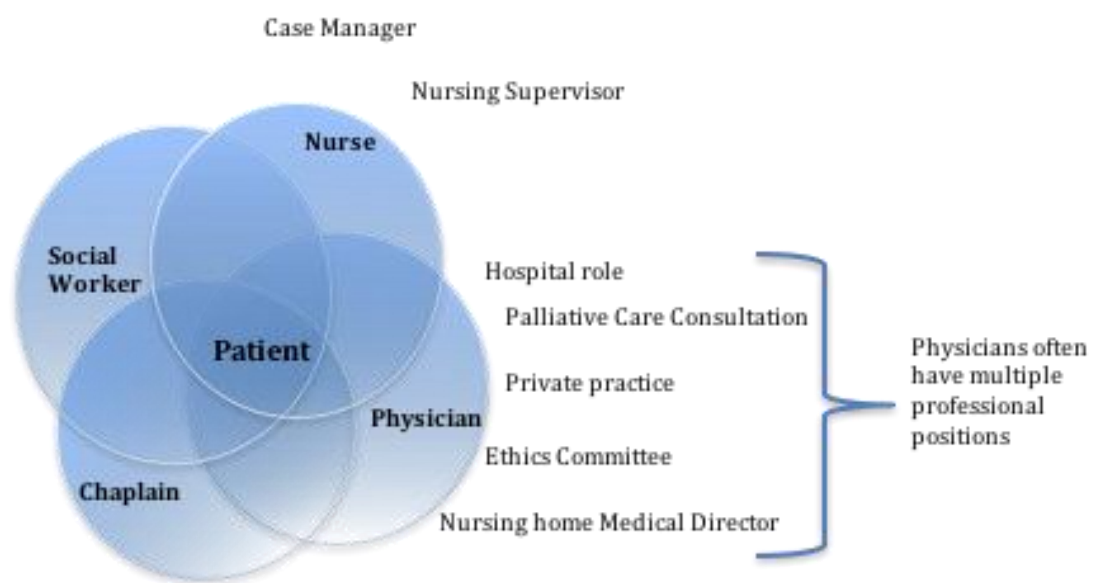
Case Manager

Nursing Supervisor

Nurse

Social Worker

Patient

Physician

Chaplain

Hospital role

Palliative Care Consultation

Private practice

Ethics Committee

Nursing home Medical Director

Physicians often have multiple professional positions